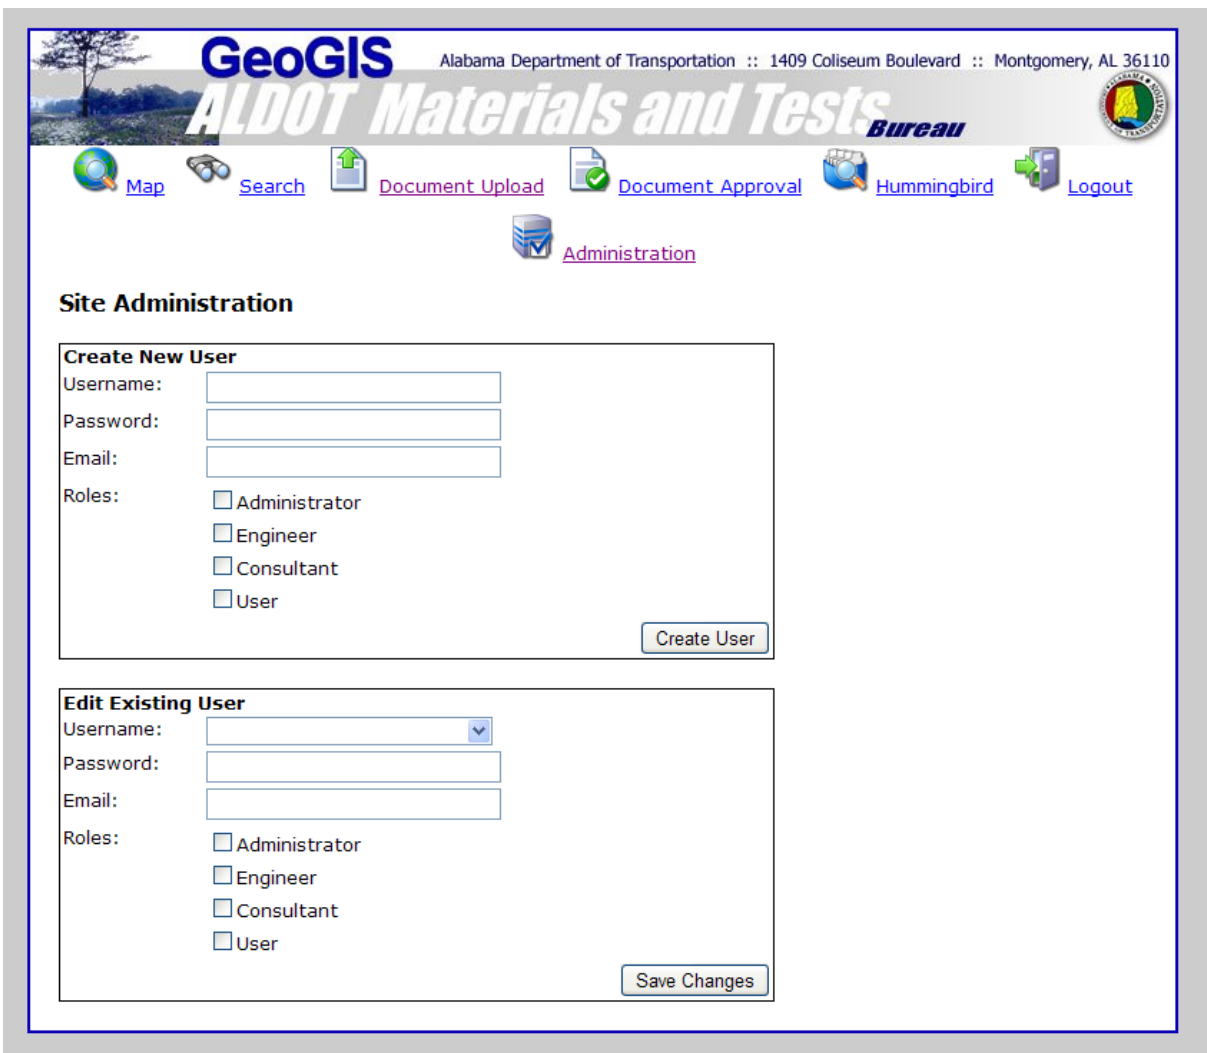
GeoGIS

Alabama Department of Transportation :: 1409 Coliseum Boulevard :: Montgomery, AL 36110

ALDOT Materials and Tests Bureau

Map Search Document Upload Document Approval Hummingbird Logout

Administration

Site Administration

Create New User
Username:
Password:
Email:
Roles:
Administrator
Engineer
Consultant
User
Create User

Edit Existing User
Username:
Password:
Email:
Roles:
Administrator
Engineer
Consultant
User
Save Changes